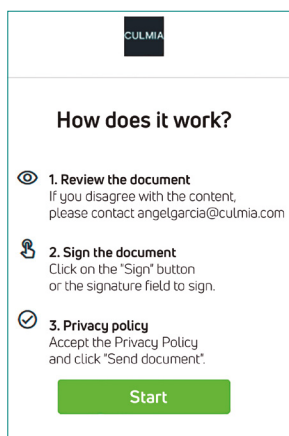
CULMIA

How does it work?

1. Review the document
If you disagree with the content, please contact angelgarcia@culmia.com

2. Sign the document
Click on the "Sign" button or the signature field to sign.

3. Privacy policy
Accept the Privacy Policy and click "Send document".

Start